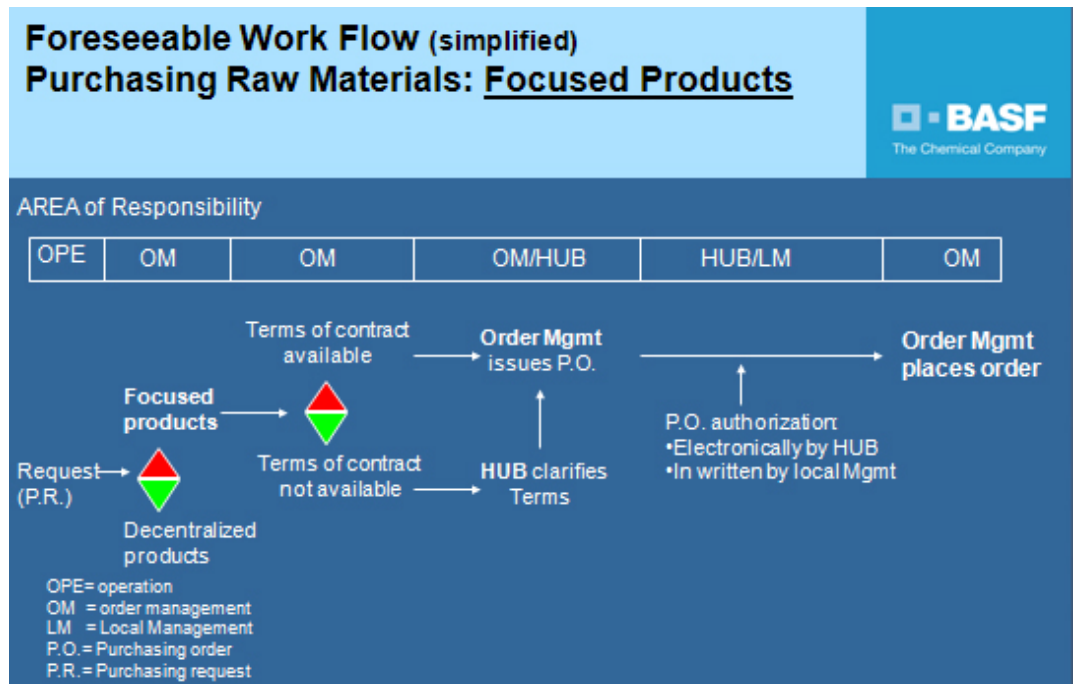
Foreseeable Work Flow (simplified)
Purchasing Raw Materials: Focused Products

BASF
The Chemical Company

AREA of Responsibility

| OPE | OM | OM | OM/HUB | HUB/LM | OM |
|---|---|---|---|---|---|

Terms of contract available

Order Mgmt issues P.O.

Order Mgmt places order

Focused products

Request (P.R.)

Terms of contract not available

HUB clarifies Terms

P.O. authorization:
•Electronically by HUB
•In written by local Mgmt

Decentralized products

OPE= operation
OM = order management
LM = Local Management
P.O.= Purchasing order
P.R.= Purchasing request